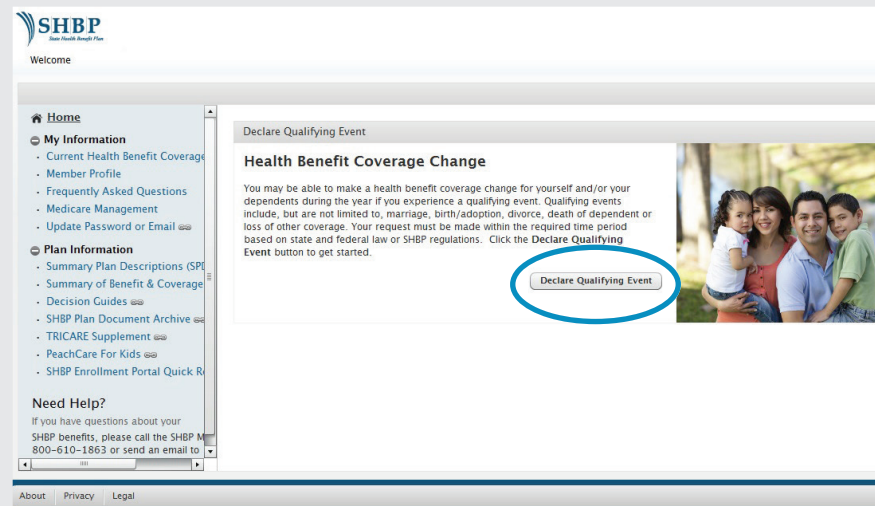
SHBP
State Health Benefit Plan

Welcome

Home

My Information
Current Health Benefit Coverage
Member Profile
Frequently Asked Questions
Medicare Management
Update Password or Email

Plan Information
Summary Plan Descriptions (SPD
Summary of Benefit & Coverage
Decision Guides
SHBP Plan Document Archive
TRICARE Supplement
PeachCare For Kids
SHBP Enrollment Portal Quick R

Need Help?
If you have questions about your SHBP benefits, please call the SHBP M 800-610-1863 or send an email to

Declare Qualifying Event

Health Benefit Coverage Change

You may be able to make a health benefit coverage change for yourself and/or your dependents during the year if you experience a qualifying event. Qualifying events include, but are not limited to, marriage, birth/adoption, divorce, death of dependent or loss of other coverage. Your request must be made within the required time period based on state and federal law or SHBP regulations. Click the **Declare Qualifying Event** button to get started.

Declare Qualifying Event

About Privacy Legal